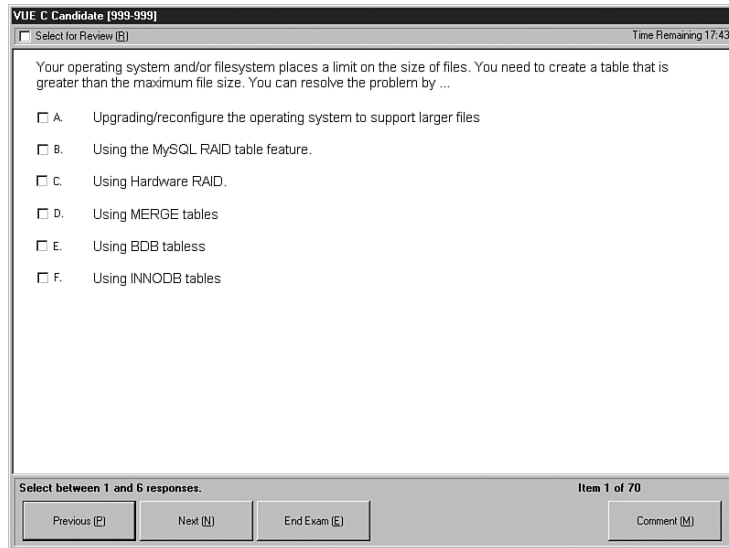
VUE C Candidate [999-999]

Select for Review (R)

Time Remaining 17:43

Your operating system and/or filesystem places a limit on the size of files. You need to create a table that is greater than the maximum file size. You can resolve the problem by ...

A. Upgrading/reconfigure the operating system to support larger files

B. Using the MySQL RAID table feature.

C. Using Hardware RAID.

D. Using MERGE tables

E. Using BDB tabless

F. Using INNODB tables

Select between 1 and 6 responses.

Item 1 of 70

Previous (P)

Next (N)

End Exam (E)

Comment (M)